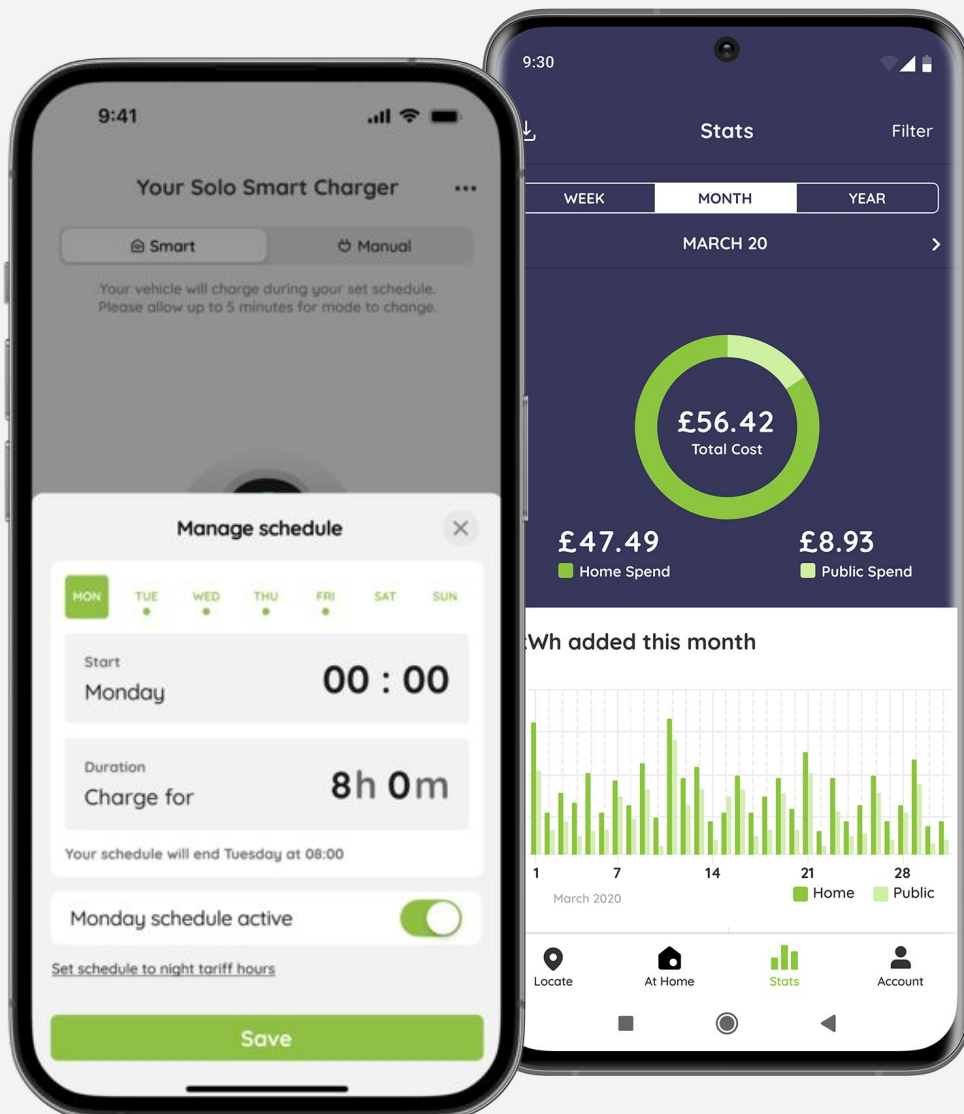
9:41

Your Solo Smart Charger ...

Smart | Manual

Your vehicle will charge during your set schedule. Please allow up to 5 minutes for mode to change.

Manage schedule

MON TUE WED THU FRI SAT SUN

Start
Monday
00 : 00

Duration
Charge for
8h 0m

Your schedule will end Tuesday at 08:00

Monday schedule active

Set schedule to night tariff hours

Save

9:30

Stats Filter

WEEK | MONTH | YEAR

MARCH 20

£56.42
Total Cost

£47.49
Home Spend

£8.93
Public Spend

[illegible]Wh added this month

1 7 14 21 28

March 2020

Home Public

Locate At Home Stats Account